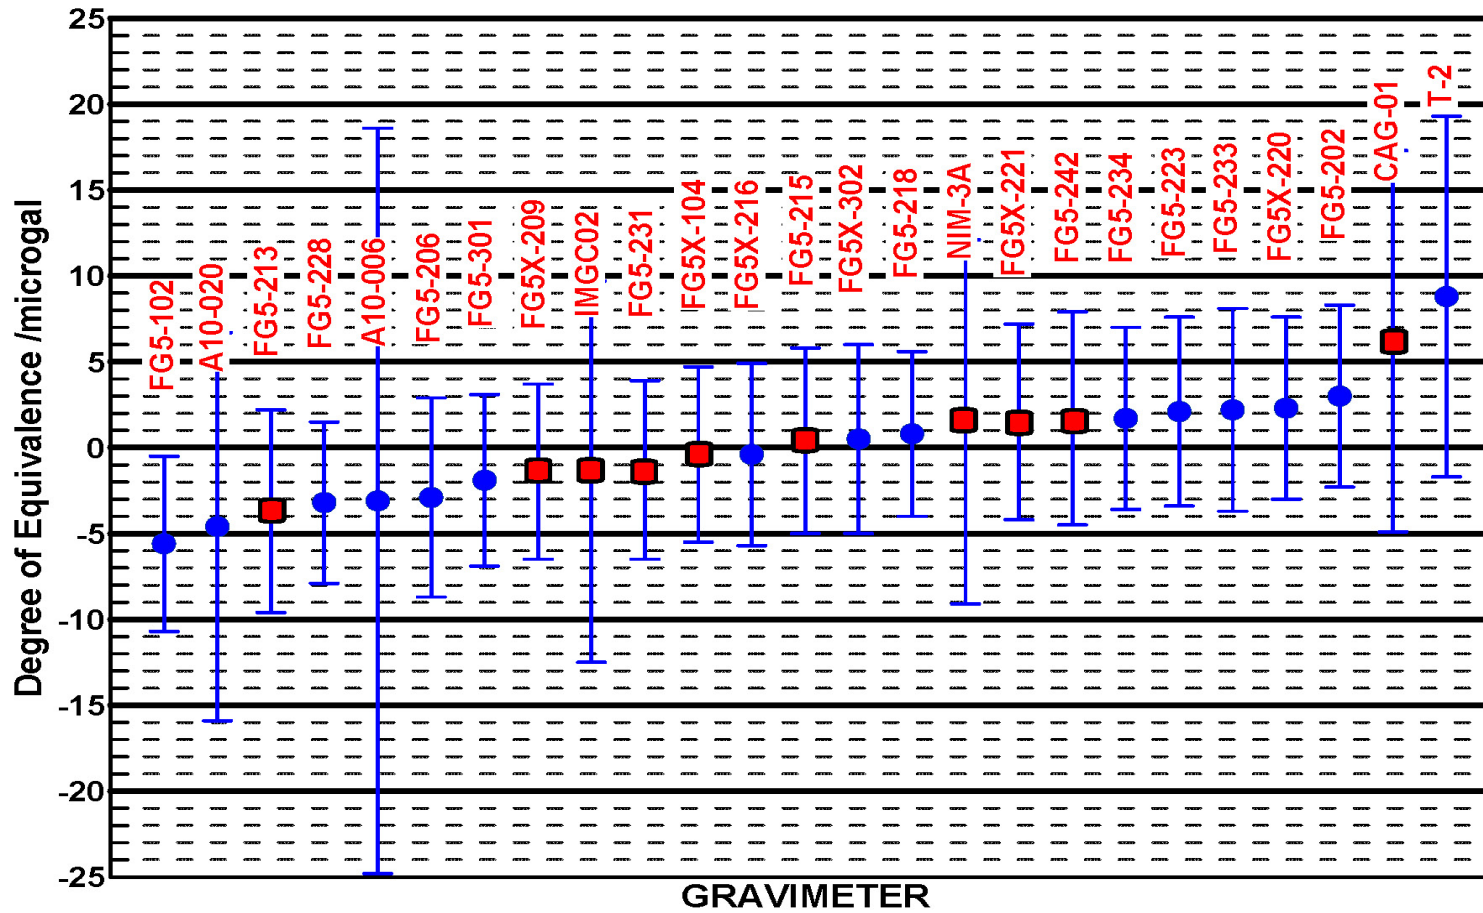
25
20
15
10
5
0
-5
-10
-15
-20
-25

Degree of Equivalence /microgal

FG5-102
A10-020
FG5-213
FG5-228
A10-006
FG5-206
FG5-301
FG5X-209
IMGC02
FG5-231
FG5X-104
FG5X-216
FG5-215
FG5X-302
FG5-218
NIM-3A
FG5X-221
FG5-242
FG5-234
FG5-223
FG5-233
FG5X-220
FG5-202
CAG-01
T-2

GRAVIMETER